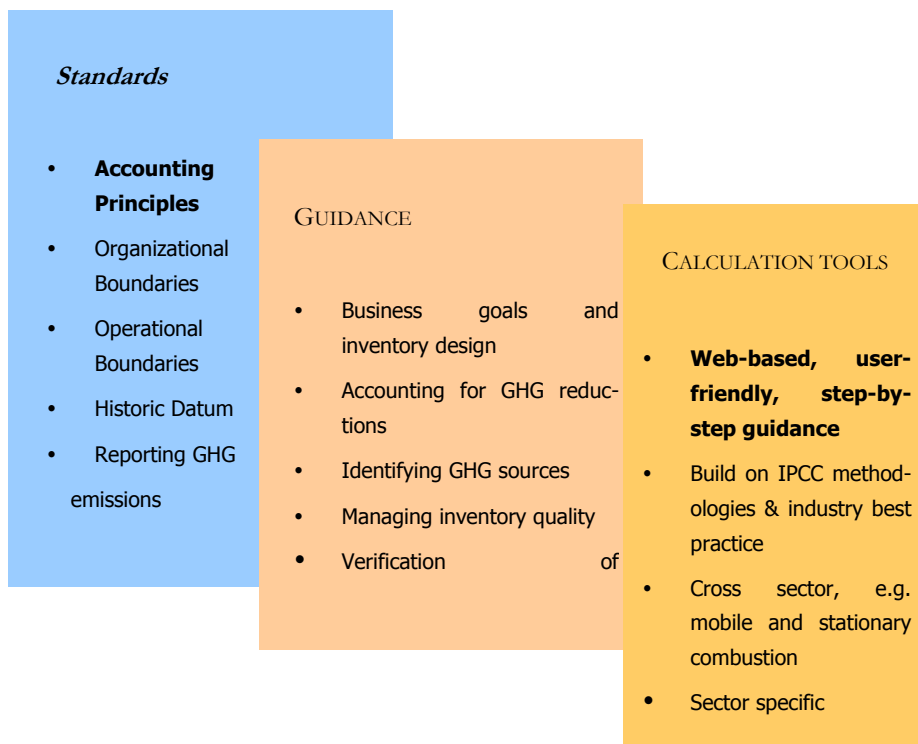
*Standards*

- **Accounting Principles**
- Organizational Boundaries
- Operational Boundaries
- Historic Datum
- Reporting GHG emissions

GUIDANCE

- Business goals and inventory design
- Accounting for GHG reductions
- Identifying GHG sources
- Managing inventory quality
- Verification of

CALCULATION TOOLS

- **Web-based, user-friendly, step-by-step guidance**
- Build on IPCC methodologies & industry best practice
- Cross sector, e.g. mobile and stationary combustion
- Sector specific